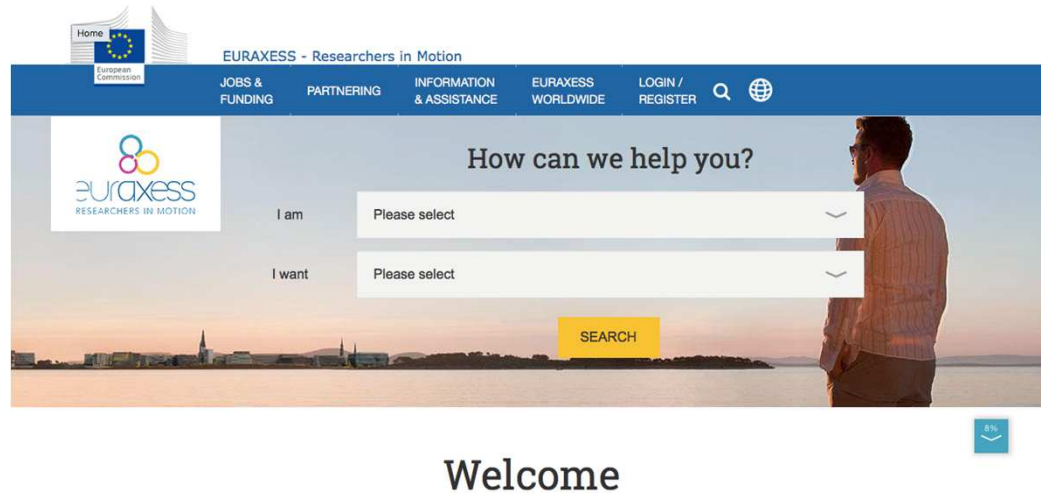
Home

European Commission

EURAXESS - Researchers in Motion

JOBS & FUNDING

PARTNERING

INFORMATION & ASSISTANCE

EURAXESS WORLDWIDE

LOGIN / REGISTER

euraxess
RESEARCHERS IN MOTION

How can we help you?

I am

Please select

I want

Please select

SEARCH

8%

Welcome